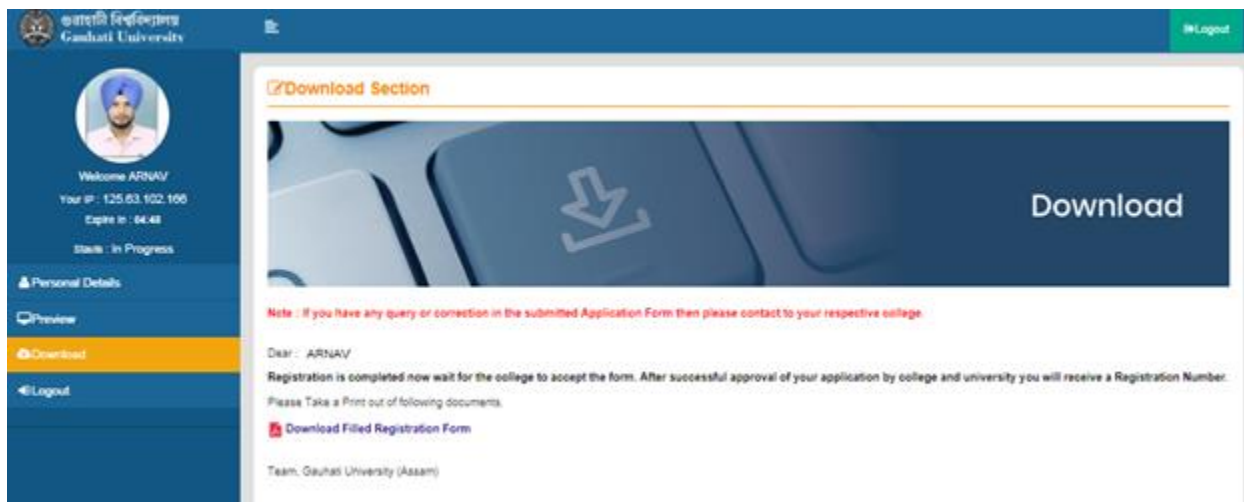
গুৱাহাটী বিশ্ববিদ্যালয়
Gauhati University

Logout

Welcome ARNAV
Your IP : 125.63.102.166
Expire in : 04:48
Status : In Progress

Personal Details
Preview
Download
Logout

Download Section

Download

Note : If you have any query or correction in the submitted Application Form then please contact to your respective college.

Dear : ARNAV

Registration is completed now wait for the college to accept the form. After successful approval of your application by college and university you will receive a Registration Number.

Please Take a Print out of following documents.

Download Filled Registration Form

Team, Gauhati University (Assam)